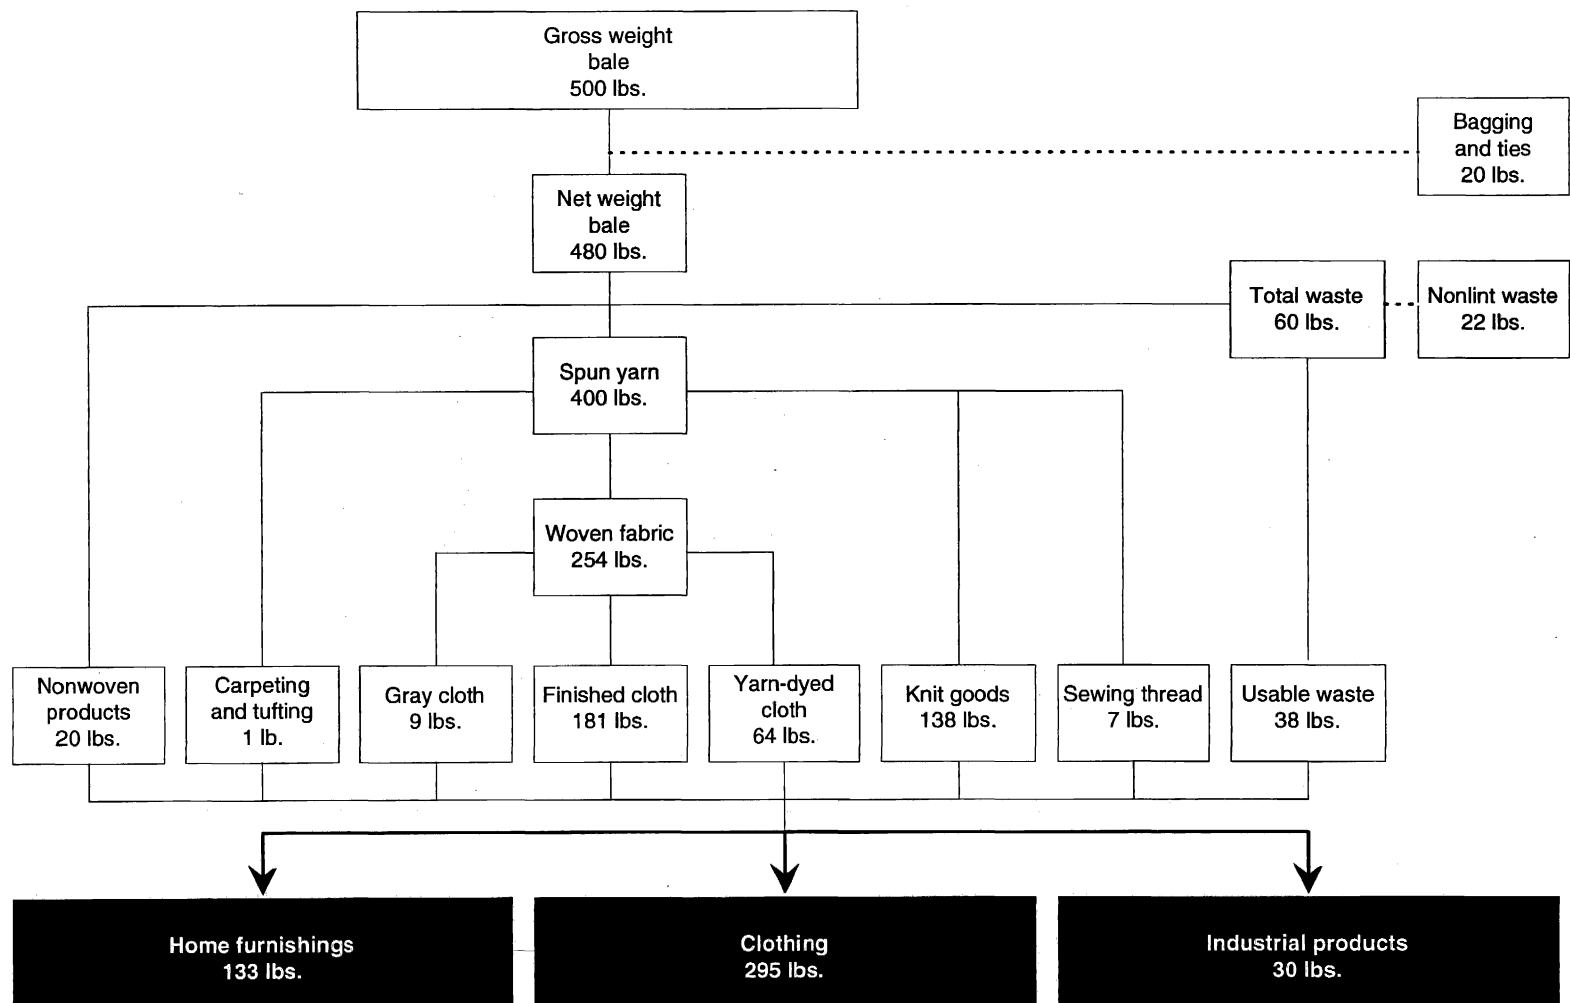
Gross weight bale 500 lbs.

Bagging and ties 20 lbs.

Net weight bale 480 lbs.

Total waste 60 lbs.

Nonlint waste 22 lbs.

Spun yarn 400 lbs.

Woven fabric 254 lbs.

Nonwoven products 20 lbs.

Carpeting and tufting 1 lb.

Gray cloth 9 lbs.

Finished cloth 181 lbs.

Yarn-dyed cloth 64 lbs.

Knit goods 138 lbs.

Sewing thread 7 lbs.

Usable waste 38 lbs.

Home furnishings 133 lbs.

Clothing 295 lbs.

Industrial products 30 lbs.